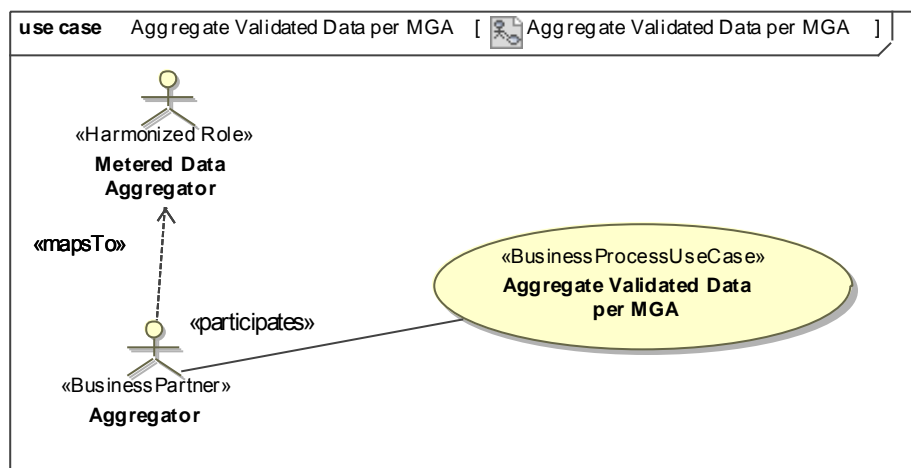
**use case** Aggregate Validated Data per MGA [ Aggregate Validated Data per MGA ]

«Harmonized Role»
**Metered Data Aggregator**

«mapsTo»

«participates»

«BusinessProcessUseCase»
**Aggregate Validated Data per MGA**

«BusinessPartner»
**Aggregator**